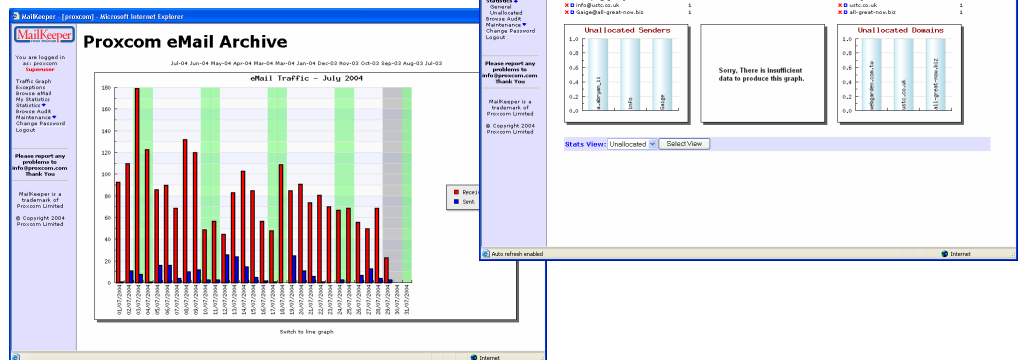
MailKeeper - [proxcom] - Microsoft Internet Explorer

MailKeeper

Proxcom eMail Archive

Jul-04 Jun-04 May-04 Apr-04 Mar-04 Feb-04 Jan-04 Dec-03 Nov-03 Oct-03 Sep-03 Aug-03 Jul-03

You are logged in as: proxcom
Superuser

Traffic Graph
Exceptions
Browse eMail
My Statistics
Statistics
Browse Audit
Maintenance
Change Password
Logout

Please report any problems to info@proxcom.com
Thank You

MailKeeper is a trademark of Proxcom Limited

© Copyright 2004 Proxcom Limited

eMail Traffic - July 2004

180
160
140
120
100
80
60
40
20
0

01/07/2004
02/07/2004
03/07/2004
04/07/2004
05/07/2004
06/07/2004
07/07/2004
08/07/2004
09/07/2004
10/07/2004
11/07/2004
12/07/2004
13/07/2004
14/07/2004
15/07/2004
16/07/2004
17/07/2004
18/07/2004
19/07/2004
20/07/2004
21/07/2004
22/07/2004
23/07/2004
24/07/2004
25/07/2004
26/07/2004
27/07/2004
28/07/2004
29/07/2004
30/07/2004
31/07/2004

Recei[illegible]
Sent

Switch to line graph

Internet

Statistics
General
Unallocated
Browse Audit
Maintenance
Change Password
Logout

Please report any problems to info@proxcom.com
Thank You

MailKeeper is a trademark of Proxcom Limited

© Copyright 2004 Proxcom Limited

info@ustc.co.uk 1
Gaige@all-great-now.biz 1

ustc.co.uk 1
all-great-now.biz 1

Unallocated Senders

1.0
0.8
0.6
0.4
0.2
0.0

a.abram_ii
info
Gaige

Sorry. There is insufficient data to produce this graph.

Unallocated Domains

1.0
0.8
0.6
0.4
0.2
0.0

webgarden.com.tw
ustc.co.uk
all-great-now.biz

Stats View: Unallocated Select View

Auto refresh enabled

Internet